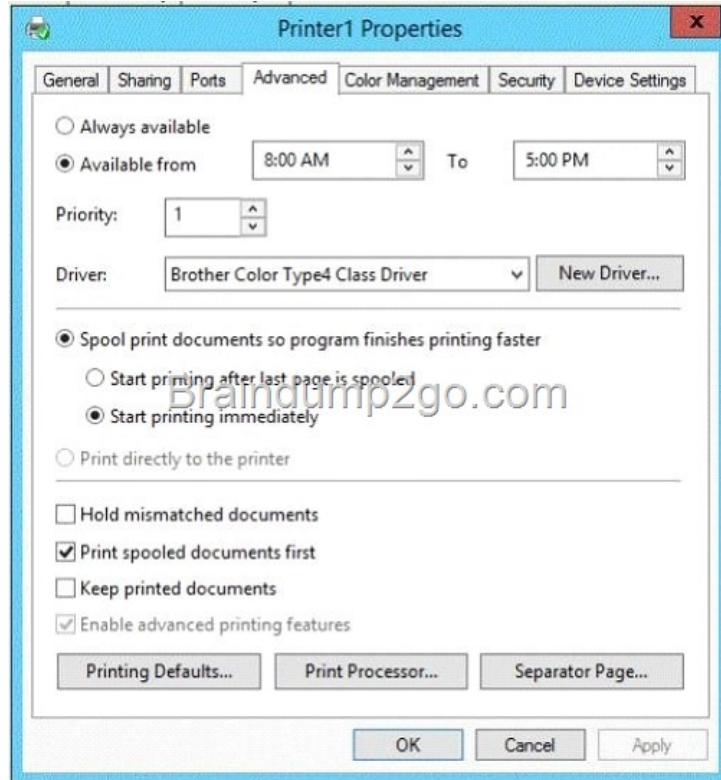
Printer1 Properties

General | Sharing | Ports | Advanced | Color Management | Security | Device Settings

Always available
Available from 8:00 AM To 5:00 PM

Priority: 1

Driver: Brother Color Type4 Class Driver New Driver...

Spool print documents so program finishes printing faster
Start printing after last page is spooled
Start printing immediately

Braindump2go.com

Print directly to the printer

Hold mismatched documents
Print spooled documents first
Keep printed documents
Enable advanced printing features

Printing Defaults... Print Processor... Separator Page...

OK Cancel Apply